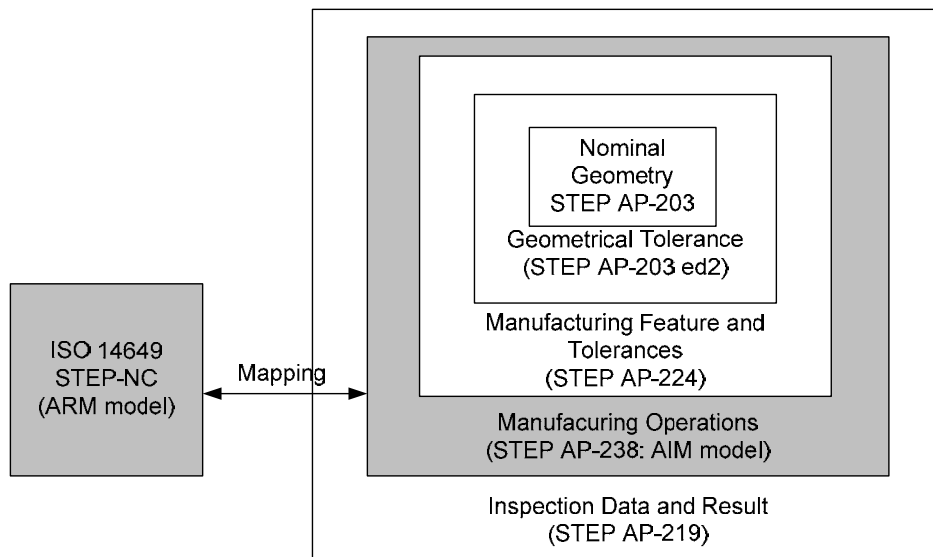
Nominal Geometry STEP AP-203

Geometrical Tolerance (STEP AP-203 ed2)

Manufacturing Feature and Tolerances (STEP AP-224)

Manufacuring Operations (STEP AP-238: AIM model)

Inspection Data and Result (STEP AP-219)

ISO 14649 STEP-NC (ARM model)

Mapping